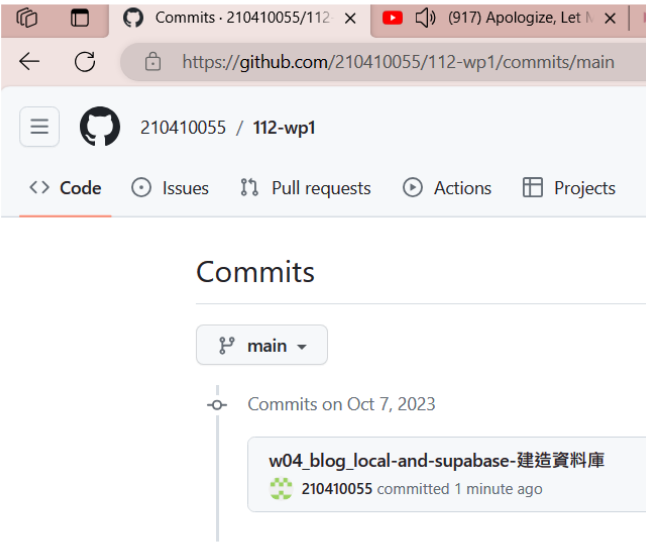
Commits · 210410055/112
(917) Apologize, Let M

https://github.com/210410055/112-wp1/commits/main

210410055 / 112-wp1

Code
Issues
Pull requests
Actions
Projects

Commits

main

Commits on Oct 7, 2023

w04_blog_local-and-supabase-建造資料庫
210410055 committed 1 minute ago